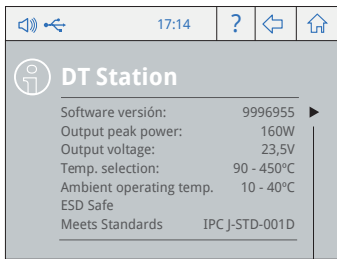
17:14 ?

DT Station

| | |
|---|---|
| Software versión: | 9996955 |
| Output peak power: | 160W |
| Output voltage: | 23,5V |
| Temp. selection: | 90 - 450ºC |
| Ambient operating temp. | 10 - 40ºC |
| ESD Safe | |
| Meets Standards | IPC J-STD-001D |